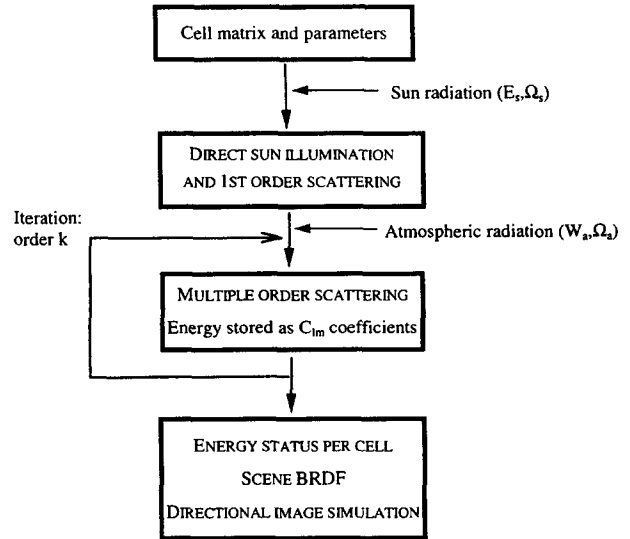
Cell matrix and parameters

Sun radiation $(E_s, \Omega_s)$

DIRECT SUN ILLUMINATION AND 1ST ORDER SCATTERING

Iteration: order k

Atmospheric radiation $(W_a, \Omega_a)$

MULTIPLE ORDER SCATTERING

Energy stored as $C_{lm}$ coefficients

ENERGY STATUS PER CELL

SCENE BRDF

DIRECTIONAL IMAGE SIMULATION